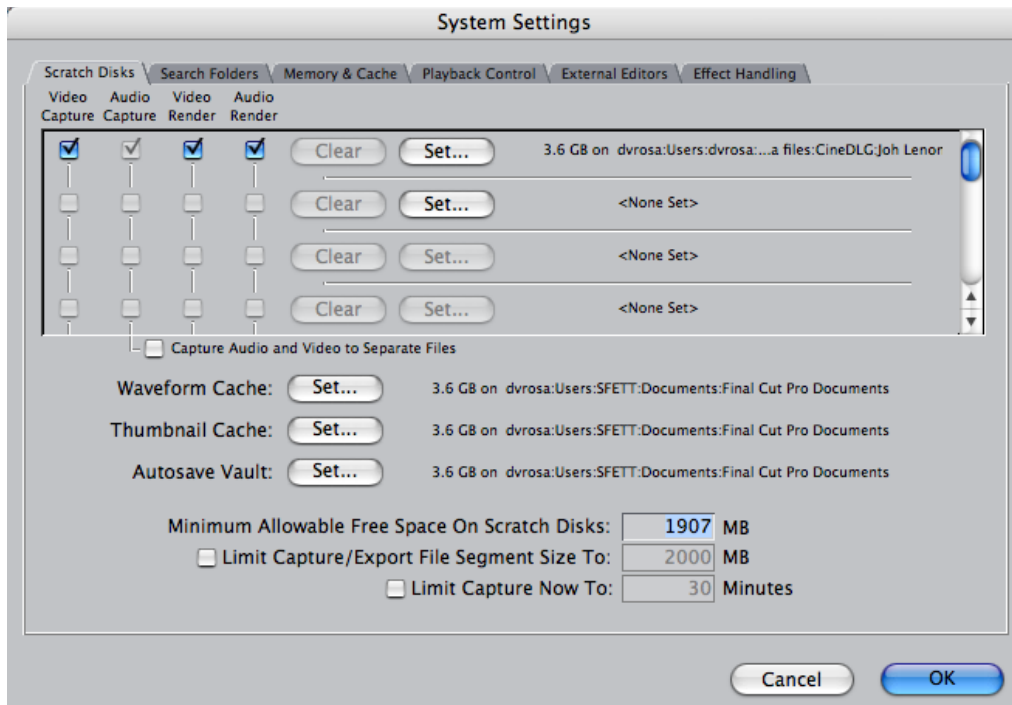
System Settings

Scratch Disks | Search Folders | Memory & Cache | Playback Control | External Editors | Effect Handling

Video Capture | Audio Capture | Video Render | Audio Render

Clear | Set... | 3.6 GB on dvrosa:Users:dvrosa:...a files:CineDLG:Joh Lenor

Clear | Set... | <None Set>

Clear | Set... | <None Set>

Clear | Set... | <None Set>

Capture Audio and Video to Separate Files

Waveform Cache: Set... 3.6 GB on dvrosa:Users:SFETT:Documents:Final Cut Pro Documents

Thumbnail Cache: Set... 3.6 GB on dvrosa:Users:SFETT:Documents:Final Cut Pro Documents

Autosave Vault: Set... 3.6 GB on dvrosa:Users:SFETT:Documents:Final Cut Pro Documents

Minimum Allowable Free Space On Scratch Disks: 1907 MB

Limit Capture/Export File Segment Size To: 2000 MB

Limit Capture Now To: 30 Minutes

Cancel OK